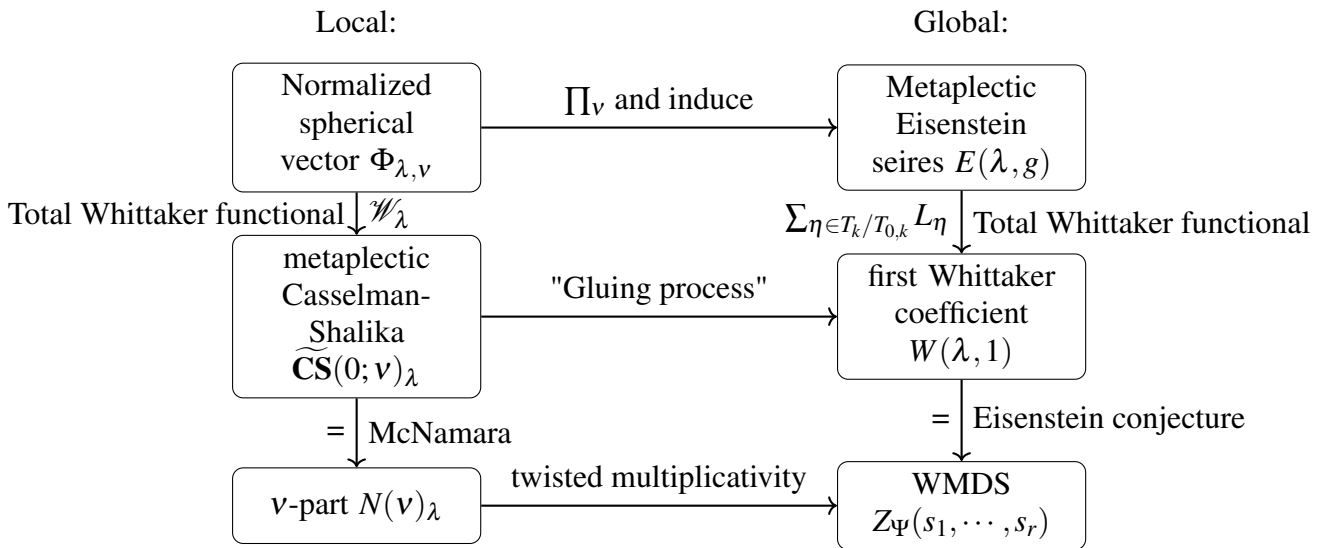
Local:

Global:

Normalized spherical vector $\Phi_{\lambda,v}$

$\prod_v$ and induce

Metaplectic Eisenstein seires $E(\lambda, g)$

Total Whittaker functional $\mathscr{W}_\lambda$

$\sum_{\eta \in T_k/T_{0,k}} L_\eta$ Total Whittaker functional

metaplectic Casselman-Shalika $\widetilde{\mathbf{CS}}(0; v)_\lambda$

"Gluing process"

first Whittaker coefficient $W(\lambda, 1)$

= McNamara

= Eisenstein conjecture

$v$-part $N(v)_\lambda$

twisted multiplicativity

WMDS $Z_\Psi(s_1, \cdots, s_r)$